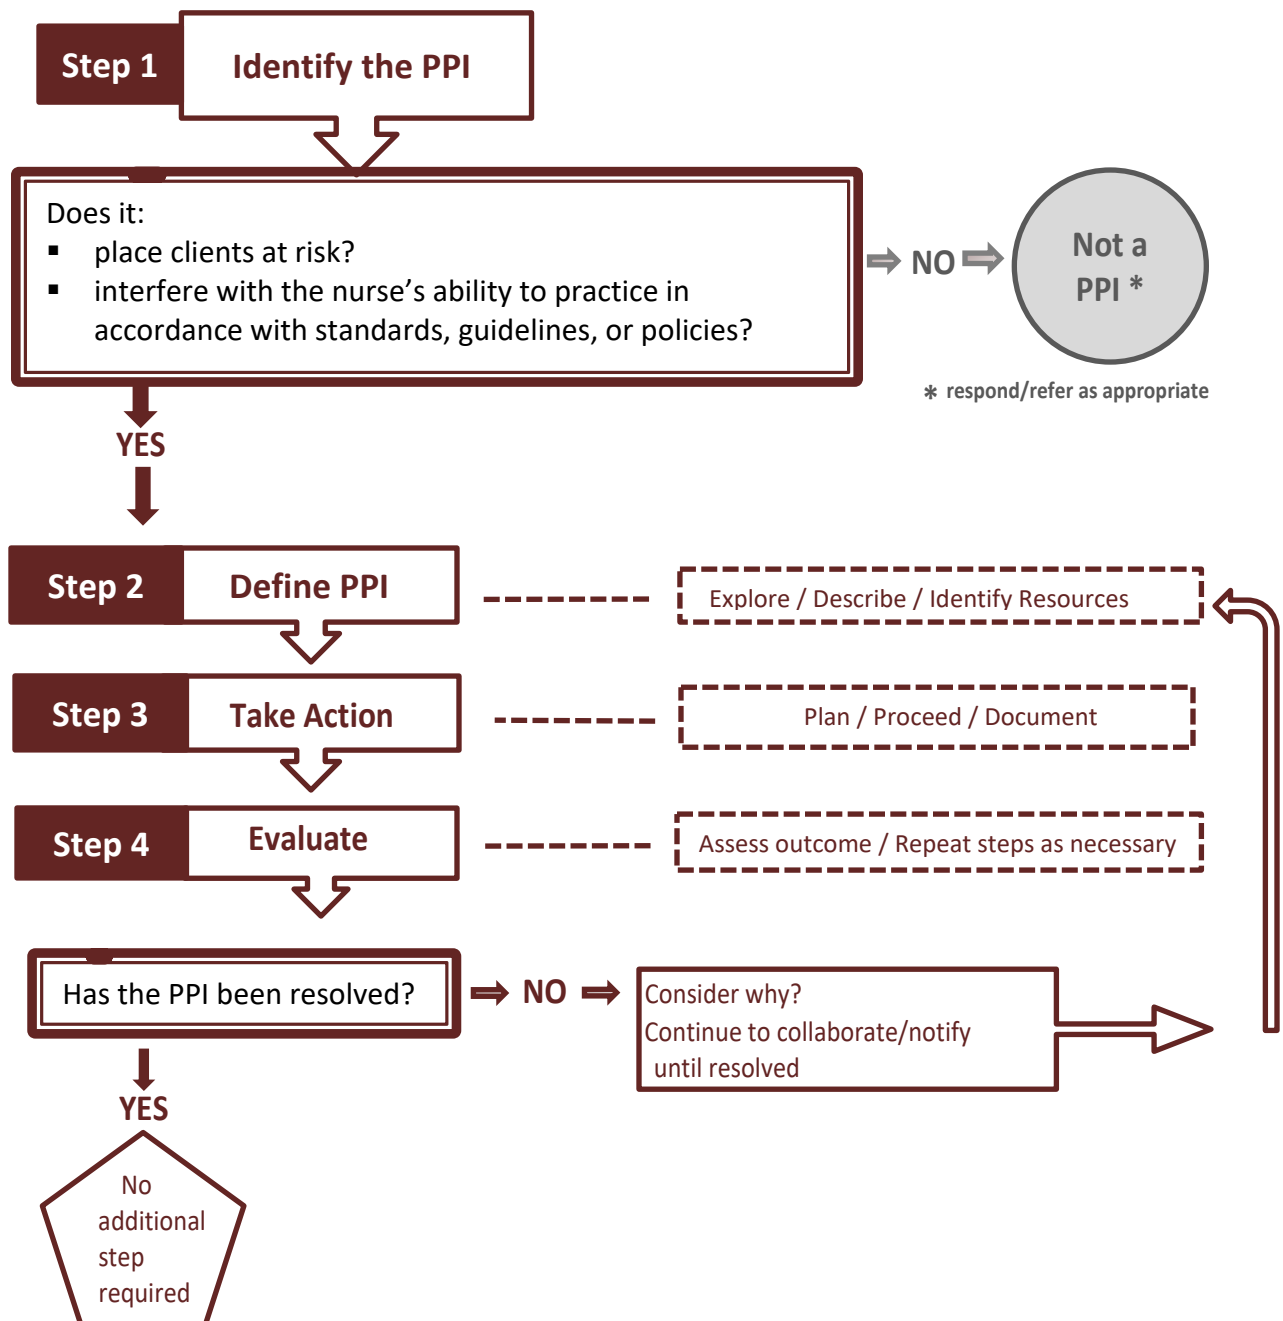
Step 1 Identify the PPI

Does it:
- place clients at risk?
- interfere with the nurse’s ability to practice in accordance with standards, guidelines, or policies?

NO

Not a PPI *

* respond/refer as appropriate

YES

Step 2 Define PPI

Explore / Describe / Identify Resources

Step 3 Take Action

Plan / Proceed / Document

Step 4 Evaluate

Assess outcome / Repeat steps as necessary

Has the PPI been resolved?

NO

Consider why?
Continue to collaborate/notify until resolved

YES

No additional step required